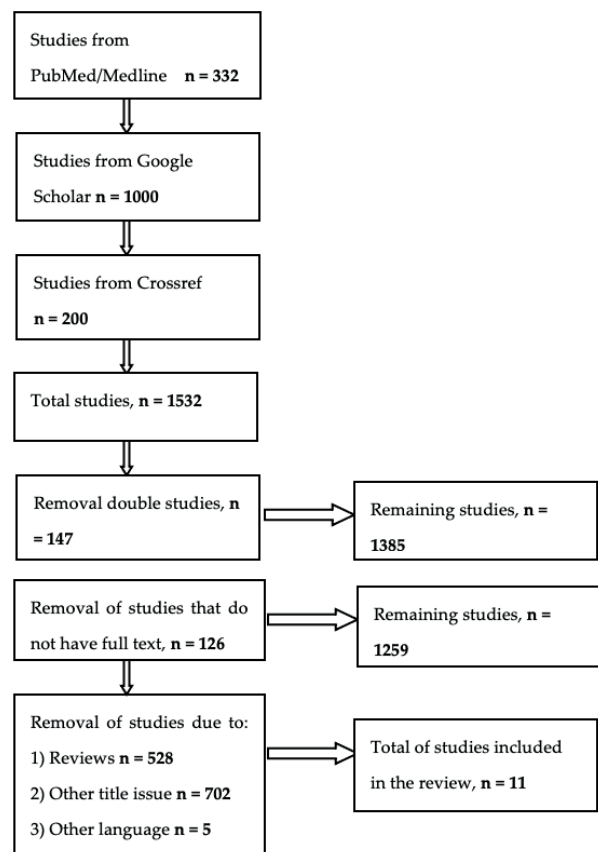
Studies from PubMed/Medline **n = 332**

Studies from Google Scholar **n = 1000**

Studies from Crossref **n = 200**

Total studies, **n = 1532**

Removal double studies, **n = 147**

Remaining studies, **n = 1385**

Removal of studies that do not have full text, **n = 126**

Remaining studies, **n = 1259**

Removal of studies due to:
1) Reviews **n = 528**
2) Other title issue **n = 702**
3) Other language **n = 5**

Total of studies included in the review, **n = 11**